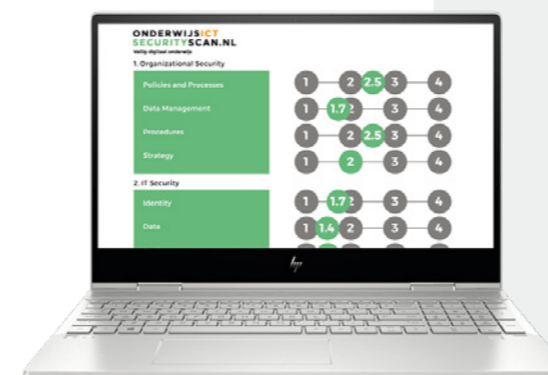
ONDERWIJSICT
SECURITYSCAN.NL
Veilig digitaal onderwijs

1. Organizational Security

Policies and Processes
1 2 2.5 3 4

Data Management
1 1.7 2 3 4

Procedures
1 2 2.5 3 4

Strategy
1 2 3 4

2. IT Security

Identity
1 1.7 2 3 4

Data
1 1.4 2 3 4

hp